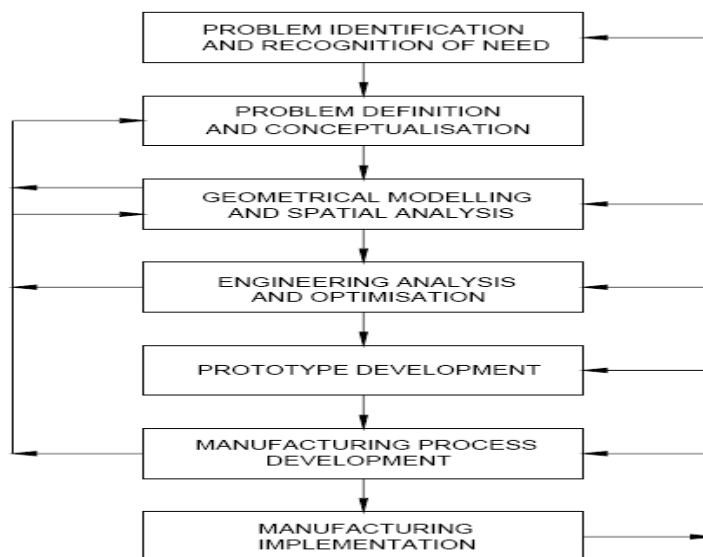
PROBLEM IDENTIFICATION AND RECOGNITION OF NEED

PROBLEM DEFINITION AND CONCEPTUALISATION

GEOMETRICAL MODELLING AND SPATIAL ANALYSIS

ENGINEERING ANALYSIS AND OPTIMISATION

PROTOTYPE DEVELOPMENT

MANUFACTURING PROCESS DEVELOPMENT

MANUFACTURING IMPLEMENTATION